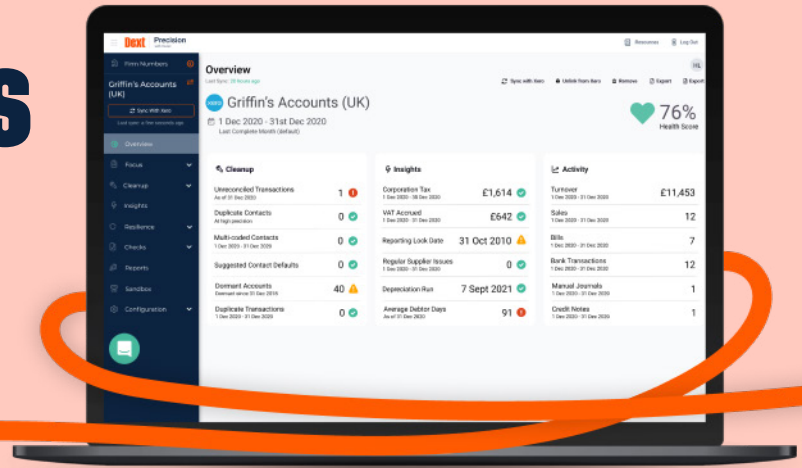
S

Dext Precision

Resources Log Out

Firm Numbers

Griffin's Accounts (UK)

Sync With Xero

Last sync: a few seconds ago

Overview

Focus

Cleanup

Insights

Resilience

Checks

Reports

Sandbox

Configuration

Overview

Last Sync: 28 Hours ago

Sync with Xero Unlink from Xero Remove Export Export

xero Griffin's Accounts (UK)

1 Dec 2020 - 31st Dec 2020

Last Complete Month (default)

76%
Health Score

Cleanup

| | |
|---|---|
| Unreconciled Transactions<br>As of 31 Dec 2020 | 1 |
| Duplicate Contacts<br>At high precision | 0 |
| Multi-coded Contacts<br>1 Dec 2020 - 31 Dec 2020 | 0 |
| Suggested Contact Defaults | 0 |
| Dormant Accounts<br>Dormant since 31 Dec 2019 | 40 |
| Duplicate Transactions<br>1 Dec 2020 - 31 Dec 2020 | 0 |

Insights

| | |
|---|---|
| Corporation Tax<br>1 Dec 2020 - 31 Dec 2020 | £1,614 |
| VAT Accrued<br>1 Dec 2020 - 31 Dec 2020 | £642 |
| Reporting Lock Date | 31 Oct 2010 |
| Regular Supplier Issues<br>1 Dec 2020 - 31 Dec 2020 | 0 |
| Depreciation Run | 7 Sept 2021 |
| Average Debtor Days<br>As of 31 Dec 2020 | 91 |

Activity

| | |
|---|---|
| Turnover<br>1 Dec 2020 - 31 Dec 2020 | £11,453 |
| Sales<br>1 Dec 2020 - 31 Dec 2020 | 12 |
| Bills<br>1 Dec 2020 - 31 Dec 2020 | 7 |
| Bank Transactions<br>1 Dec 2020 - 31 Dec 2020 | 12 |
| Manual Journals<br>1 Dec 2020 - 31 Dec 2020 | 1 |
| Credit Notes<br>1 Dec 2020 - 31 Dec 2020 | 1 |